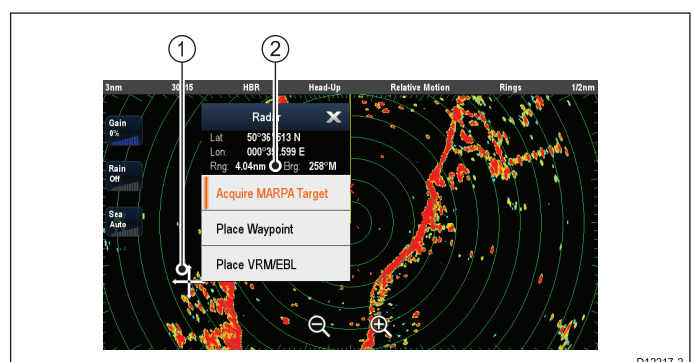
1
2
3nm
30:15
HBR
Head-Up
Relative Motion
Rings
1/2nm
Gain
0%
Rain
Off
Sea
Auto
Radar
Lat:
50°36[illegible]513 N
Lon:
000°3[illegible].599 E
Rng: 4.04nm
Brg: 258°M
Acquire MARPA Target
Place Waypoint
Place VRM/EBL
D12217-2